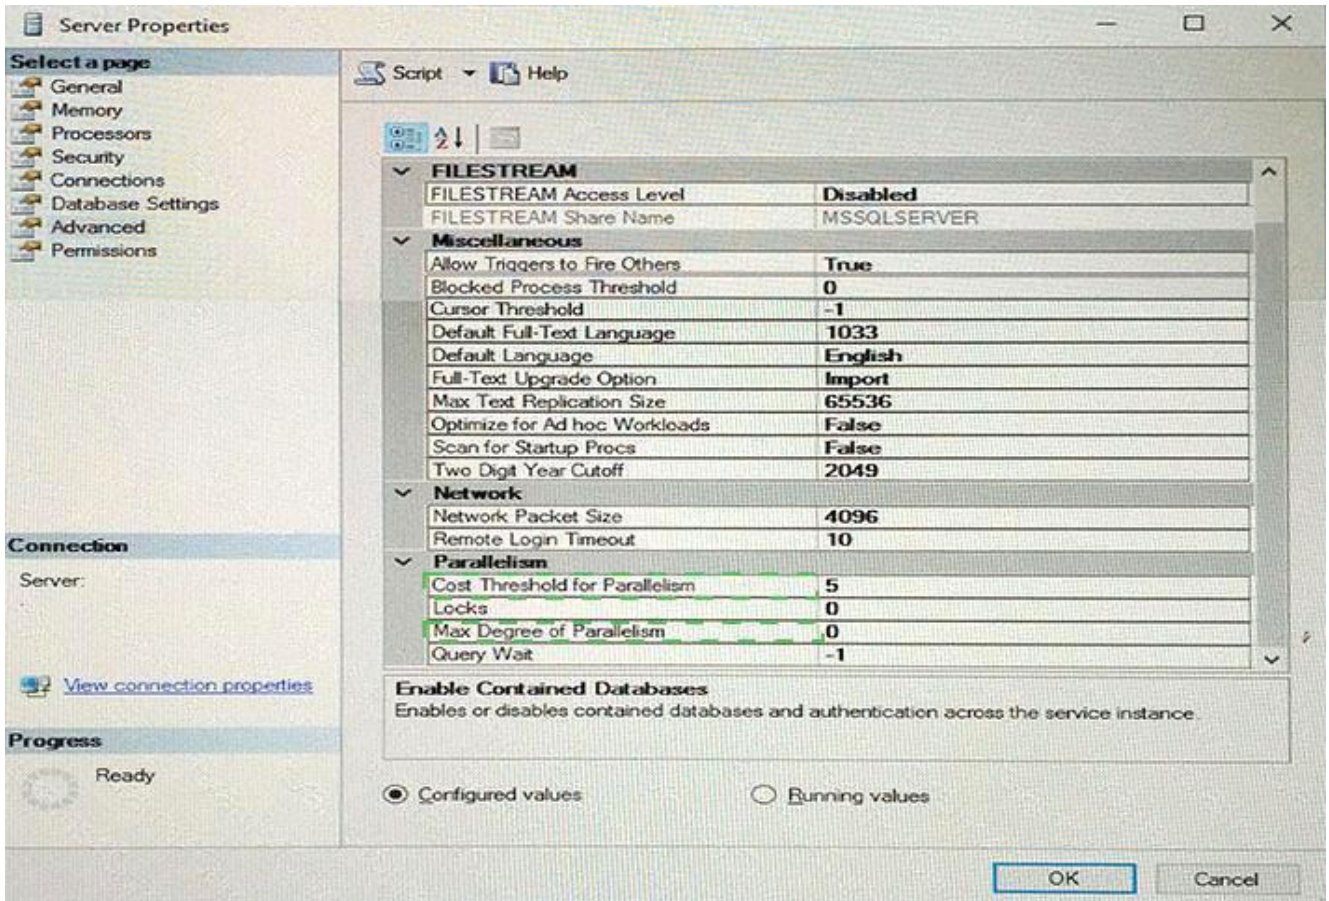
Server Properties

Select a page
General
Memory
Processors
Security
Connections
Database Settings
Advanced
Permissions

Script Help

| FILESTREAM | |
|---|---|
| FILESTREAM Access Level | Disabled |
| FILESTREAM Share Name | MSSQLSERVER |
| **Miscellaneous** | |
| Allow Triggers to Fire Others | True |
| Blocked Process Threshold | 0 |
| Cursor Threshold | -1 |
| Default Full-Text Language | 1033 |
| Default Language | English |
| Full-Text Upgrade Option | Import |
| Max Text Replication Size | 65536 |
| Optimize for Ad hoc Workloads | False |
| Scan for Startup Procs | False |
| Two Digit Year Cutoff | 2049 |
| **Network** | |
| Network Packet Size | 4096 |
| Remote Login Timeout | 10 |
| **Parallelism** | |
| Cost Threshold for Parallelism | 5 |
| Locks | 0 |
| Max Degree of Parallelism | 0 |
| Query Wait | -1 |

Enable Contained Databases
Enables or disables contained databases and authentication across the service instance.

Connection
Server:

View connection properties

Progress
Ready

Configured values
Running values

OK
Cancel